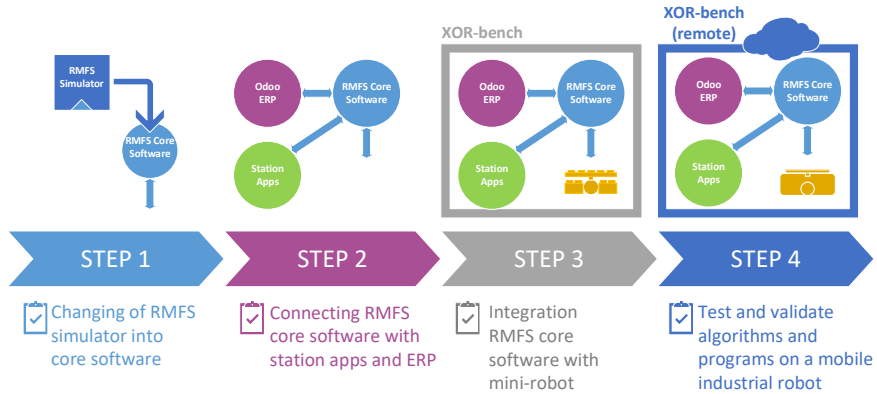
RMFS Simulator

RMFS Core Software

Odoo ERP

RMFS Core Software

Station Apps

XOR-bench

Odoo ERP

RMFS Core Software

Station Apps

XOR-bench (remote)

Odoo ERP

RMFS Core Software

Station Apps

STEP 1

STEP 2

STEP 3

STEP 4

Changing of RMFS simulator into core software

Connecting RMFS core software with station apps and ERP

Integration RMFS core software with mini-robot

Test and validate algorithms and programs on a mobile industrial robot